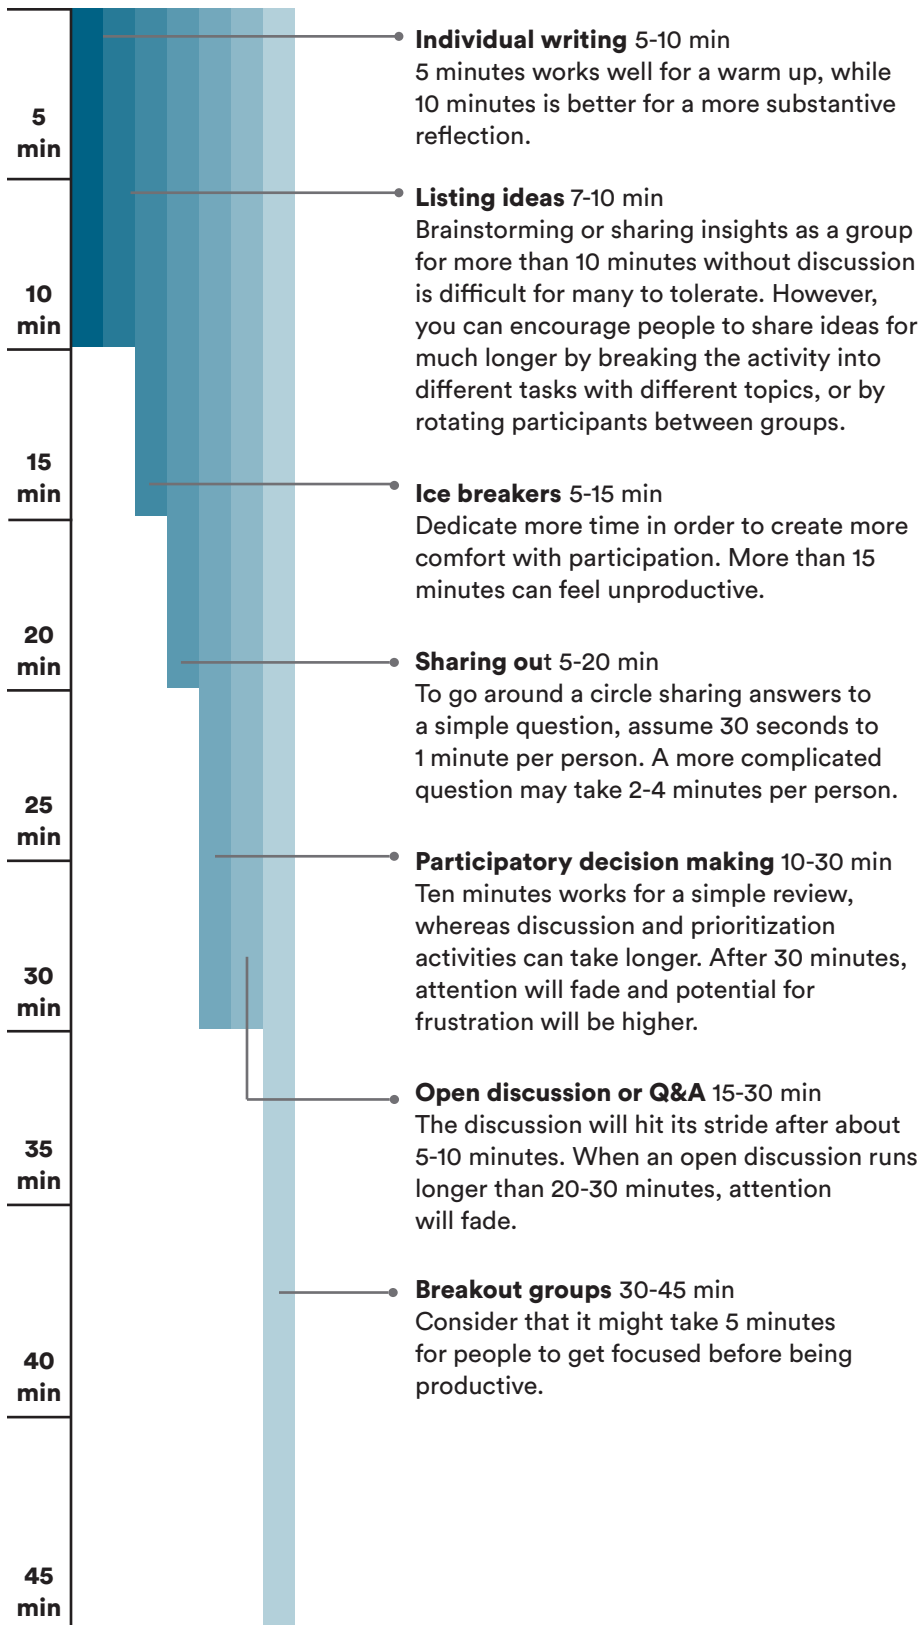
5 min

10 min

15 min

20 min

25 min

30 min

35 min

40 min

45 min

**Individual writing** 5-10 min
5 minutes works well for a warm up, while 10 minutes is better for a more substantive reflection.

**Listing ideas** 7-10 min
Brainstorming or sharing insights as a group for more than 10 minutes without discussion is difficult for many to tolerate. However, you can encourage people to share ideas for much longer by breaking the activity into different tasks with different topics, or by rotating participants between groups.

**Ice breakers** 5-15 min
Dedicate more time in order to create more comfort with participation. More than 15 minutes can feel unproductive.

**Sharing out** 5-20 min
To go around a circle sharing answers to a simple question, assume 30 seconds to 1 minute per person. A more complicated question may take 2-4 minutes per person.

**Participatory decision making** 10-30 min
Ten minutes works for a simple review, whereas discussion and prioritization activities can take longer. After 30 minutes, attention will fade and potential for frustration will be higher.

**Open discussion or Q&A** 15-30 min
The discussion will hit its stride after about 5-10 minutes. When an open discussion runs longer than 20-30 minutes, attention will fade.

**Breakout groups** 30-45 min
Consider that it might take 5 minutes for people to get focused before being productive.